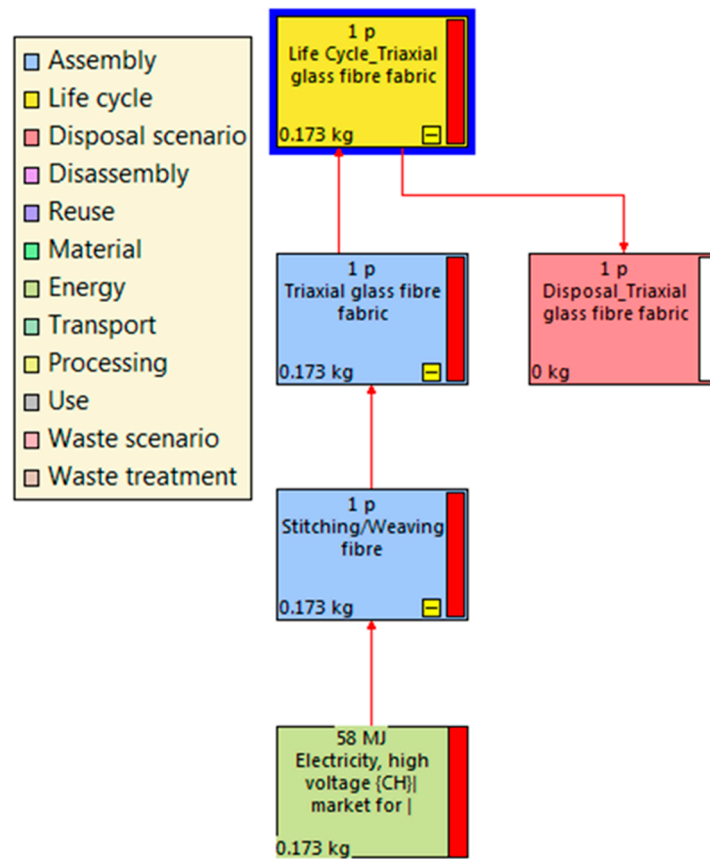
Assembly
Life cycle
Disposal scenario
Disassembly
Reuse
Material
Energy
Transport
Processing
Use
Waste scenario
Waste treatment

1 p
Life Cycle_Triaxial glass fibre fabric
0.173 kg

1 p
Triaxial glass fibre fabric
0.173 kg

1 p
Disposal_Triaxial glass fibre fabric
0 kg

1 p
Stitching/Weaving fibre
0.173 kg

58 MJ
Electricity, high voltage {CH}| market for |
0.173 kg